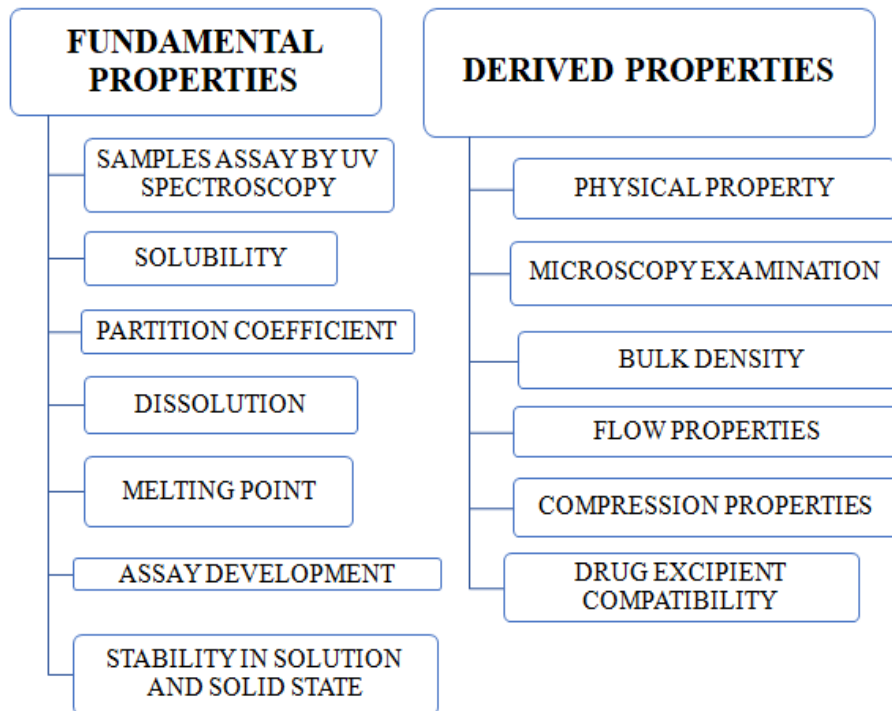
FUNDAMENTAL PROPERTIES

SAMPLES ASSAY BY UV SPECTROSCOPY

SOLUBILITY

PARTITION COEFFICIENT

DISSOLUTION

MELTING POINT

ASSAY DEVELOPMENT

STABILITY IN SOLUTION AND SOLID STATE

DERIVED PROPERTIES

PHYSICAL PROPERTY

MICROSCOPY EXAMINATION

BULK DENSITY

FLOW PROPERTIES

COMPRESSION PROPERTIES

DRUG EXCIPIENT COMPATIBILITY